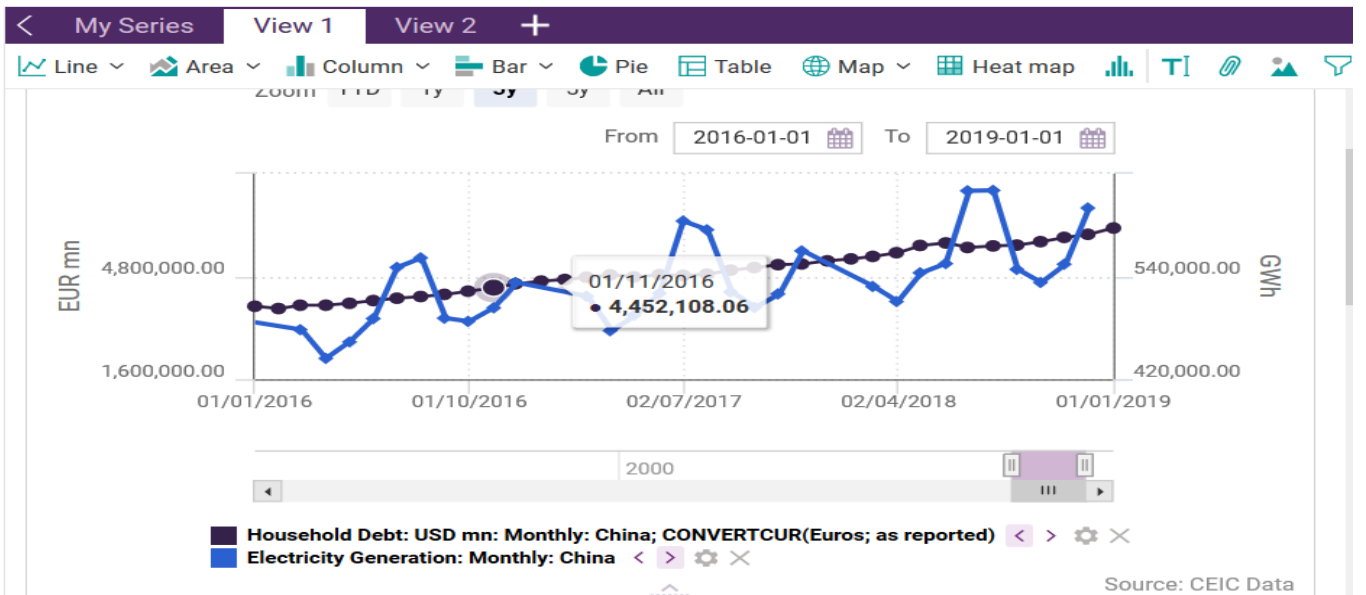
< My Series View 1 View 2 +

Line Area Column Bar Pie Table Map Heat map

Zoom YTD 1y 3y 5y All

From 2016-01-01 To 2019-01-01

EUR mn

4,800,000.00

1,600,000.00

540,000.00

420,000.00

GWh

01/11/2016
4,452,108.06

01/01/2016 01/10/2016 02/07/2017 02/04/2018 01/01/2019

2000

Household Debt: USD mn: Monthly: China; CONVERTCUR(Euros; as reported)
Electricity Generation: Monthly: China

Source: CEIC Data